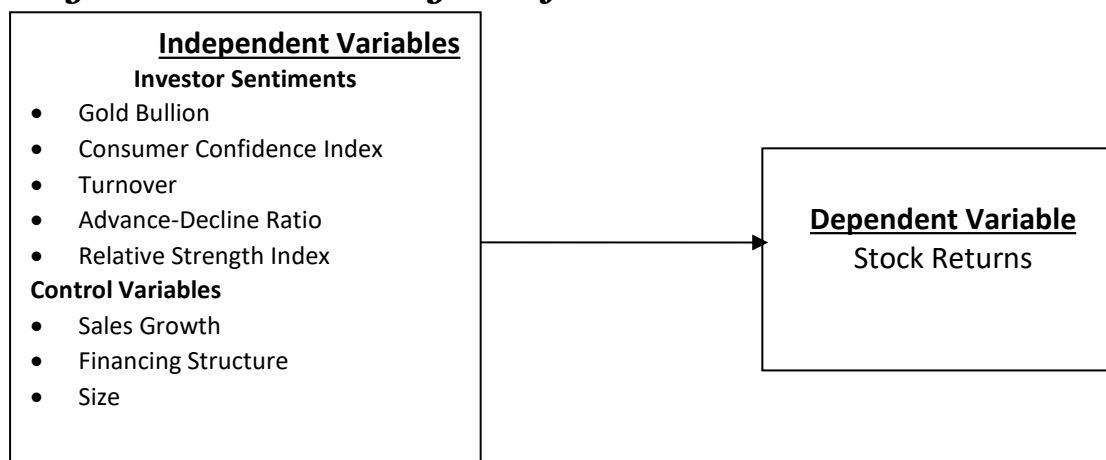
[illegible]

Independent Variables
Investor Sentiments
- Gold Bullion
- Consumer Confidence Index
- Turnover
- Advance-Decline Ratio
- Relative Strength Index

Control Variables
- Sales Growth
- Financing Structure
- Size

Dependent Variable
Stock Returns